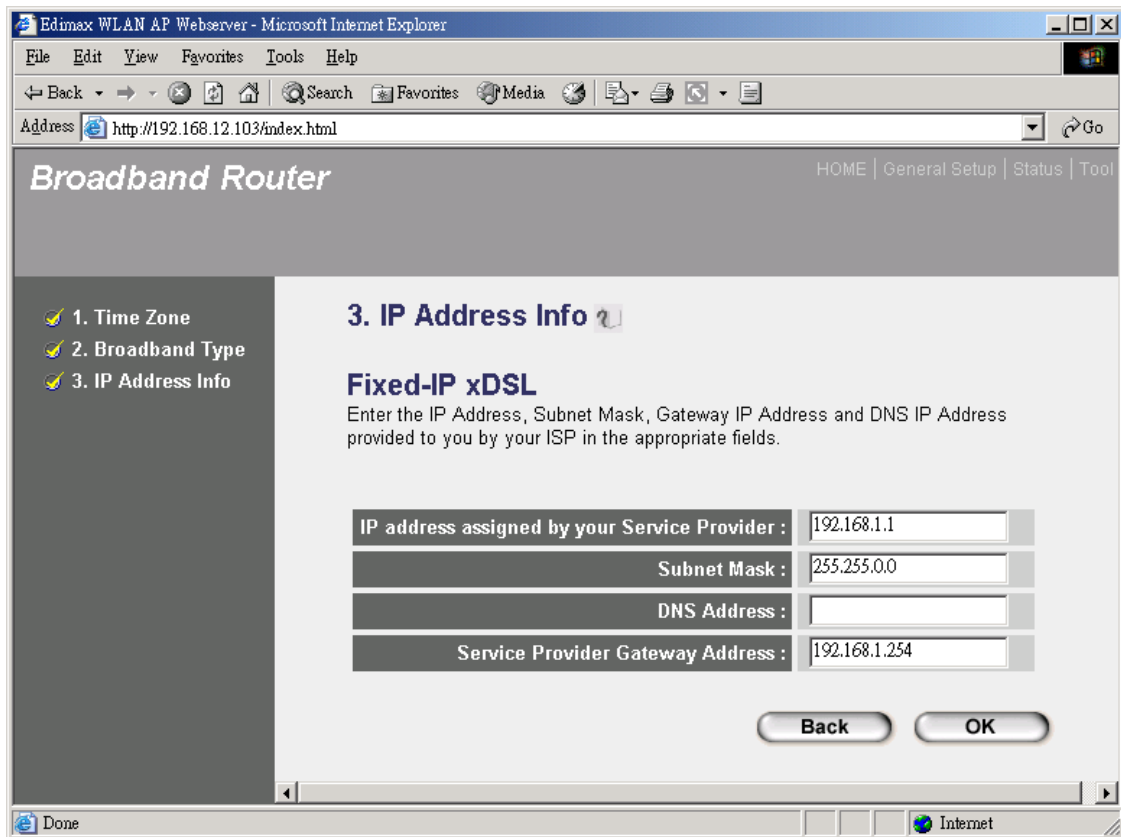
Edimax WLAN AP Webserver - Microsoft Internet Explorer

File Edit View Favorites Tools Help

Back Search Favorites Media

Address http://192.168.12.103/index.html Go

Broadband Router

HOME | General Setup | Status | Tool

1. Time Zone
2. Broadband Type
3. IP Address Info

3. IP Address Info

Fixed-IP xDSL

Enter the IP Address, Subnet Mask, Gateway IP Address and DNS IP Address provided to you by your ISP in the appropriate fields.

| | |
|---|---|
| IP address assigned by your Service Provider : | 192.168.1.1 |
| Subnet Mask : | 255.255.0.0 |
| DNS Address : | |
| Service Provider Gateway Address : | 192.168.1.254 |

Back OK

Done Internet